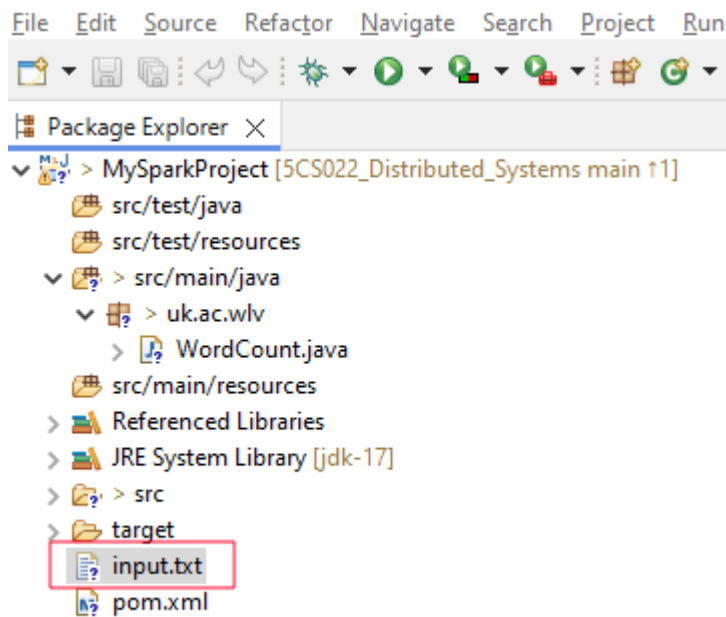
File Edit Source Refactor Navigate Search Project Run

Package Explorer ×

> MySparkProject [5CS022_Distributed_Systems main ↑1]
src/test/java
src/test/resources
> src/main/java
> uk.ac.wlv
> WordCount.java
src/main/resources
Referenced Libraries
JRE System Library [jdk-17]
> src
target
input.txt
pom.xml